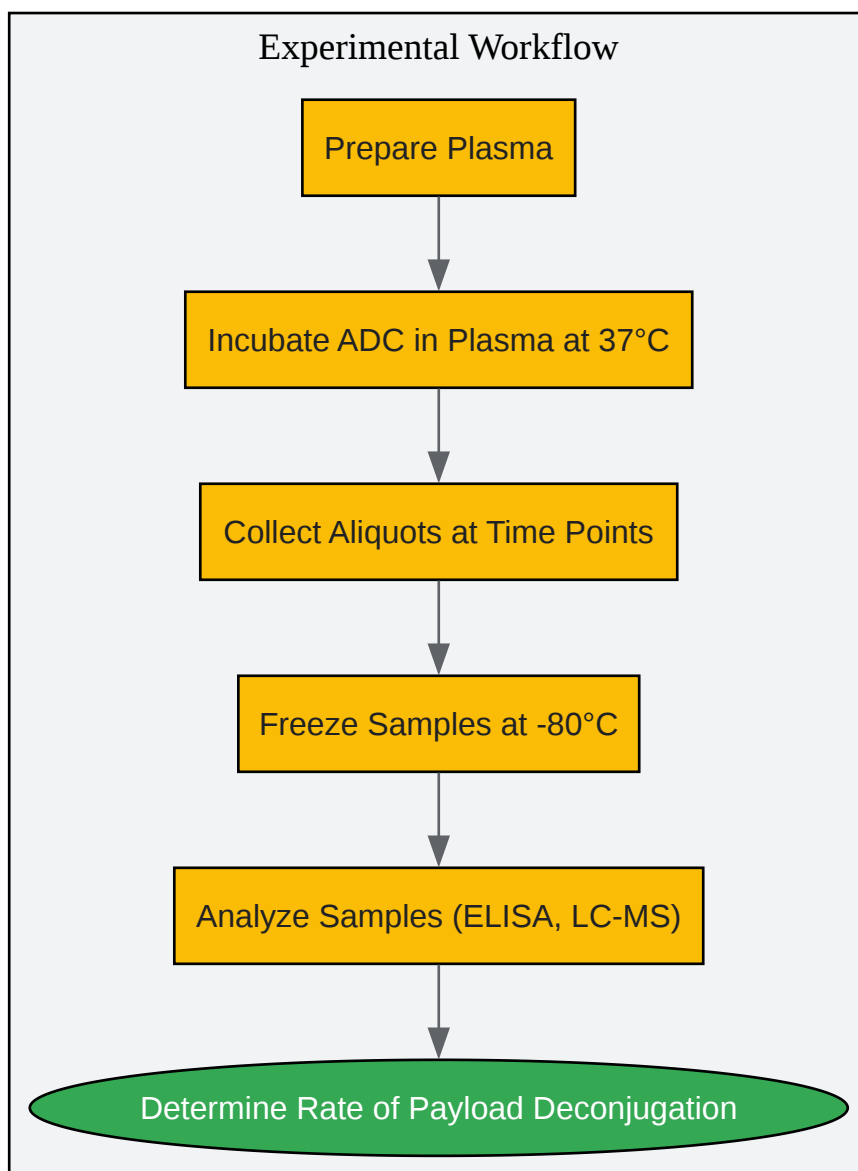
Experimental Workflow

Prepare Plasma

Incubate ADC in Plasma at 37°C

Collect Aliquots at Time Points

Freeze Samples at -80°C

Analyze Samples (ELISA, LC-MS)

Determine Rate of Payload Deconjugation